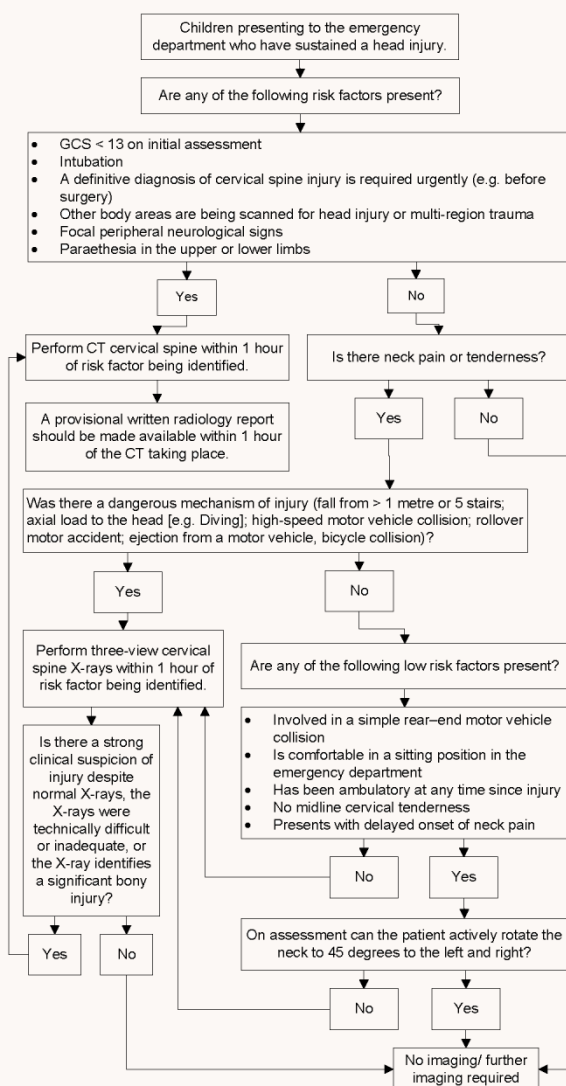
Children presenting to the emergency department who have sustained a head injury.

Are any of the following risk factors present?

- GCS < 13 on initial assessment
- Intubation
- A definitive diagnosis of cervical spine injury is required urgently (e.g. before surgery)
- Other body areas are being scanned for head injury or multi-region trauma
- Focal peripheral neurological signs
- Paraethesia in the upper or lower limbs

Yes

No

Perform CT cervical spine within 1 hour of risk factor being identified.

Is there neck pain or tenderness?

A provisional written radiology report should be made available within 1 hour of the CT taking place.

Yes

No

Was there a dangerous mechanism of injury (fall from > 1 metre or 5 stairs; axial load to the head [e.g. Diving]; high-speed motor vehicle collision; rollover motor accident; ejection from a motor vehicle, bicycle collision)?

Yes

No

Perform three-view cervical spine X-rays within 1 hour of risk factor being identified.

Are any of the following low risk factors present?

- Involved in a simple rear–end motor vehicle collision
- Is comfortable in a sitting position in the emergency department
- Has been ambulatory at any time since injury
- No midline cervical tenderness
- Presents with delayed onset of neck pain

Is there a strong clinical suspicion of injury despite normal X-rays, the X-rays were technically difficult or inadequate, or the X-ray identifies a significant bony injury?

No

Yes

On assessment can the patient actively rotate the neck to 45 degrees to the left and right?

Yes

No

No

Yes

No imaging/ further imaging required